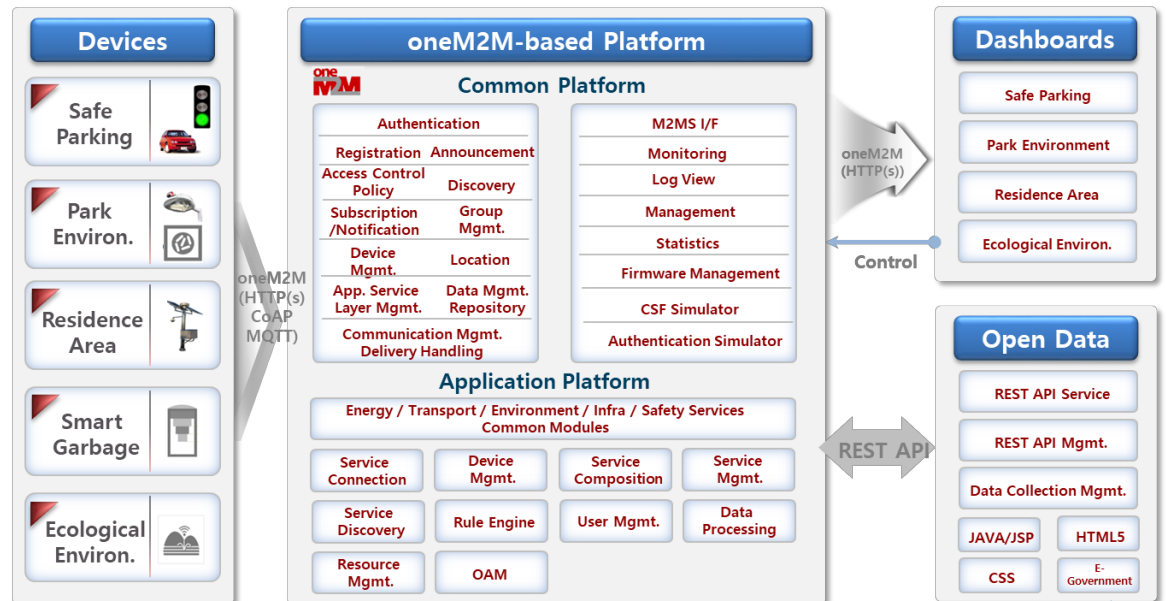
Devices

Safe Parking

Park Environ.

Residence Area

Smart Garbage

Ecological Environ.

oneM2M (HTTP(s) CoAP MQTT)

oneM2M-based Platform

oneM2M

Common Platform

Authentication

Registration

Announcement

Access Control Policy

Discovery

Subscription /Notification

Group Mgmt.

Device Mgmt.

Location

App. Service Layer Mgmt.

Data Mgmt. Repository

Communication Mgmt. Delivery Handling

M2MS I/F

Monitoring

Log View

Management

Statistics

Firmware Management

CSF Simulator

Authentication Simulator

Application Platform

Energy / Transport / Environment / Infra / Safety Services Common Modules

Service Connection

Device Mgmt.

Service Composition

Service Mgmt.

Service Discovery

Rule Engine

User Mgmt.

Data Processing

Resource Mgmt.

OAM

oneM2M (HTTP(s))

Control

REST API

Dashboards

Safe Parking

Park Environment

Residence Area

Ecological Environ.

Open Data

REST API Service

REST API Mgmt.

Data Collection Mgmt.

JAVA/JSP

HTML5

CSS

E-Government